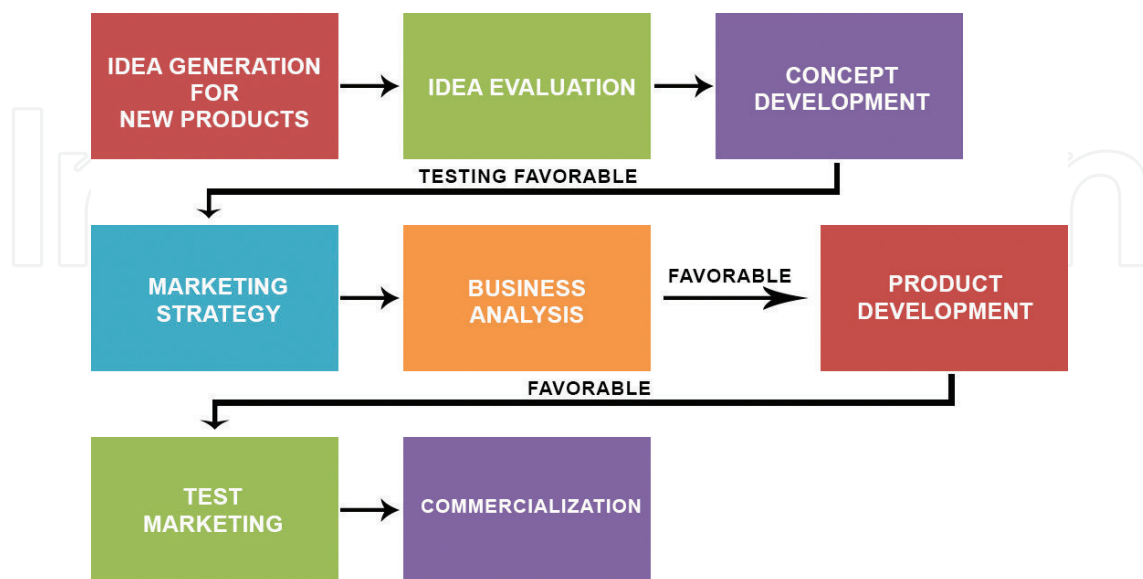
IDEA GENERATION FOR NEW PRODUCTS

IDEA EVALUATION

CONCEPT DEVELOPMENT

TESTING FAVORABLE

MARKETING STRATEGY

BUSINESS ANALYSIS

FAVORABLE

PRODUCT DEVELOPMENT

FAVORABLE

TEST MARKETING

COMMERCIALIZATION